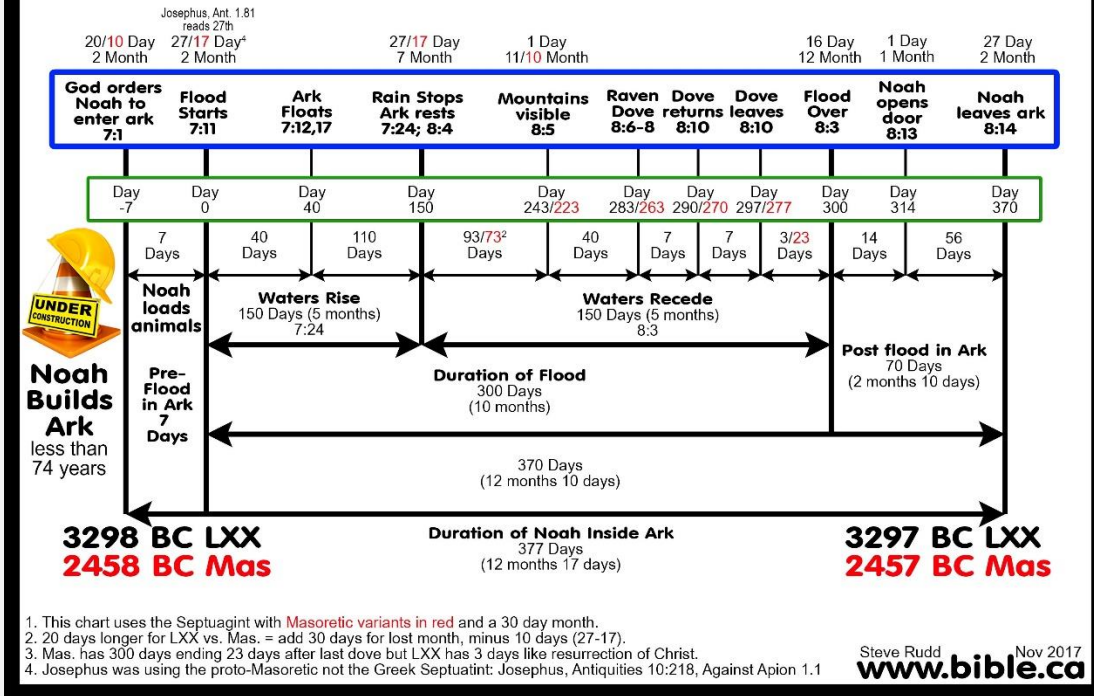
Josephus, Ant. 1.81 reads 27th

20/10 Day
2 Month

27/17 Day$^4$
2 Month

27/17 Day
7 Month

1 Day
11/10 Month

16 Day
12 Month

1 Day
1 Month

27 Day
2 Month

God orders Noah to enter ark
7:1

Flood Starts
7:11

Ark Floats
7:12,17

Rain Stops Ark rests
7:24; 8:4

Mountains visible
8:5

Raven Dove
8:6-8

Dove returns
8:10

Dove leaves
8:10

Flood Over
8:3

Noah opens door
8:13

Noah leaves ark
8:14

Day -7

Day 0

Day 40

Day 150

Day 243/223

Day 283/263

Day 290/270

Day 297/277

Day 300

Day 314

Day 370

7 Days

40 Days

110 Days

93/73$^2$ Days

40 Days

7 Days

7 Days

3/23 Days

14 Days

56 Days

UNDER CONSTRUCTION

Noah loads animals

Waters Rise
150 Days (5 months)
7:24

Waters Recede
150 Days (5 months)
8:3

Post flood in Ark
70 Days
(2 months 10 days)

Noah Builds Ark
less than 74 years

Pre-Flood in Ark
7 Days

Duration of Flood
300 Days
(10 months)

370 Days
(12 months 10 days)

3298 BC LXX
2458 BC Mas

Duration of Noah Inside Ark
377 Days
(12 months 17 days)

3297 BC LXX
2457 BC Mas

1. This chart uses the Septuagint with Masoretic variants in red and a 30 day month.
2. 20 days longer for LXX vs. Mas. = add 30 days for lost month, minus 10 days (27-17).
3. Mas. has 300 days ending 23 days after last dove but LXX has 3 days like resurrection of Christ.
4. Josephus was using the proto-Masoretic not the Greek Septuatint: Josephus, Antiquities 10:218, Against Apion 1.1

Steve Rudd
Nov 2017
www.bible.ca